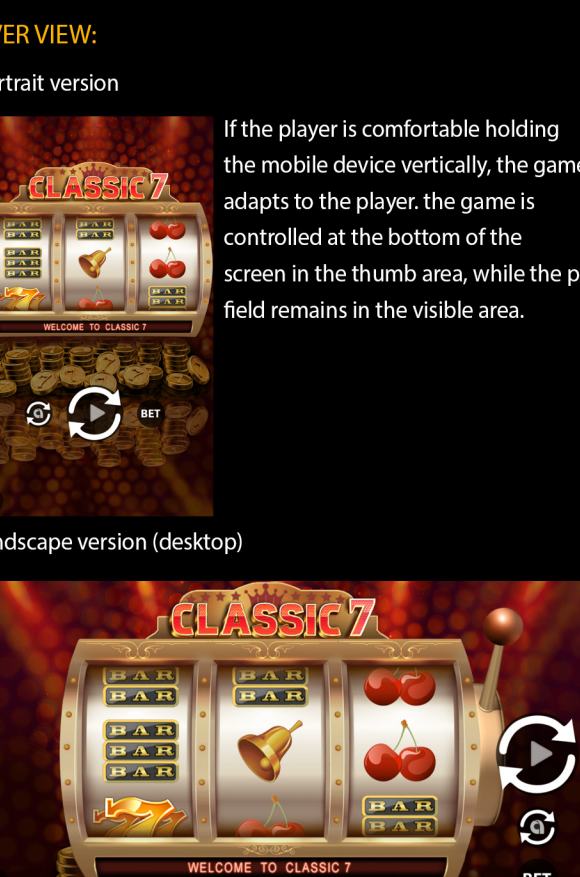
YER VIEW:

rtrait version

CLASSIC 7

BAR BAR BAR BAR BAR BAR BAR BAR BAR

WELCOME TO CLASSIC 7

BET

If the player is comfortable holding the mobile device vertically, the game adapts to the player. the game is controlled at the bottom of the screen in the thumb area, while the p field remains in the visible area.

ndscape version (desktop)

CLASSIC 7

BAR BAR BAR BAR BAR BAR BAR BAR BAR

WELCOME TO CLASSIC 7

BET